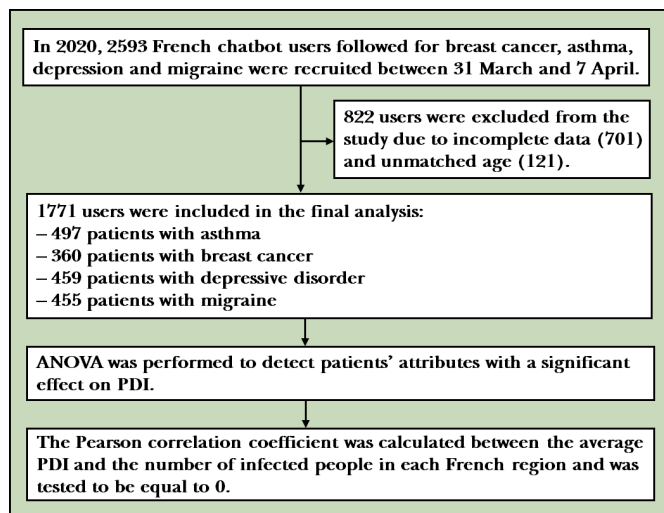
In 2020, 2593 French chatbot users followed for breast cancer, asthma, depression and migraine were recruited between 31 March and 7 April.

822 users were excluded from the study due to incomplete data (701) and unmatched age (121).

1771 users were included in the final analysis:
– 497 patients with asthma
– 360 patients with breast cancer
– 459 patients with depressive disorder
– 455 patients with migraine

ANOVA was performed to detect patients' attributes with a significant effect on PDI.

The Pearson correlation coefficient was calculated between the average PDI and the number of infected people in each French region and was tested to be equal to 0.